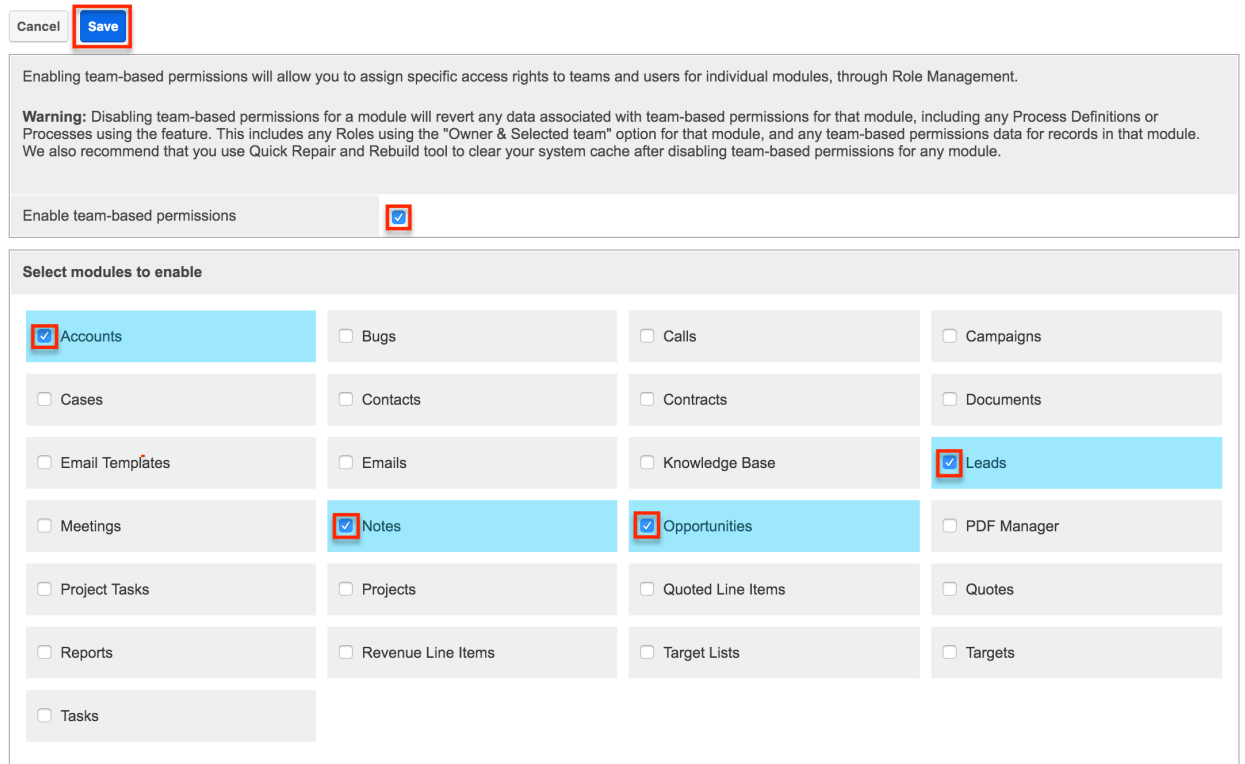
Cancel Save

Enabling team-based permissions will allow you to assign specific access rights to teams and users for individual modules, through Role Management.

**Warning:** Disabling team-based permissions for a module will revert any data associated with team-based permissions for that module, including any Process Definitions or Processes using the feature. This includes any Roles using the "Owner & Selected team" option for that module, and any team-based permissions data for records in that module. We also recommend that you use Quick Repair and Rebuild tool to clear your system cache after disabling team-based permissions for any module.

Enable team-based permissions

Select modules to enable

| Accounts | Bugs | Calls | Campaigns |
|---|---|---|---|
| Cases | Contacts | Contracts | Documents |
| Email Templates | Emails | Knowledge Base | Leads |
| Meetings | Notes | Opportunities | PDF Manager |
| Project Tasks | Projects | Quoted Line Items | Quotes |
| Reports | Revenue Line Items | Target Lists | Targets |
| Tasks | | | |